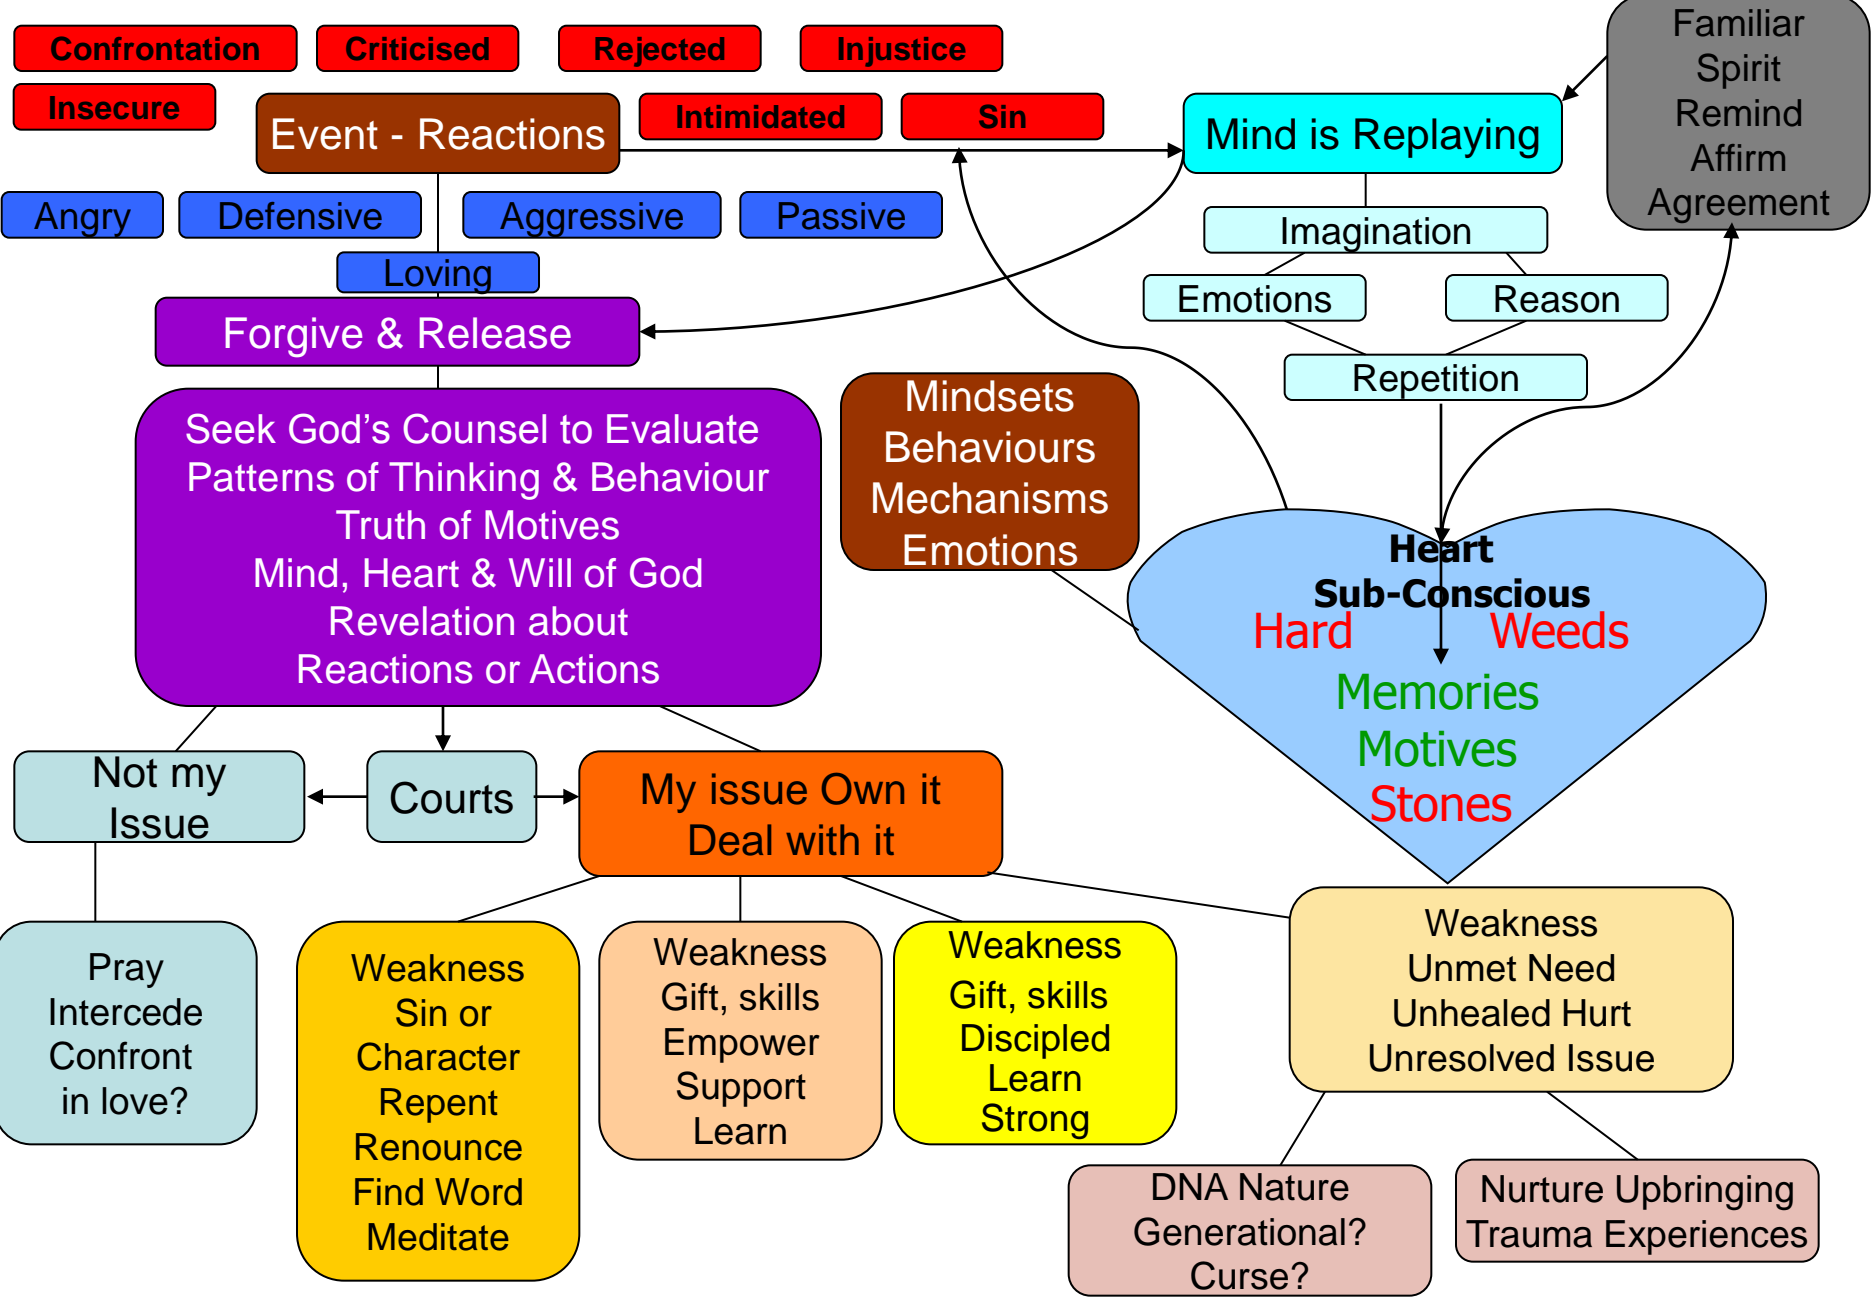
Confrontation
Criticised
Rejected
Injustice
Insecure
Event - Reactions
Intimidated
Sin
Mind is Replaying
Familiar Spirit Remind Affirm Agreement

Angry
Defensive
Aggressive
Passive
Loving
Forgive & Release

Imagination
Emotions
Reason
Repetition

Seek God's Counsel to Evaluate
Patterns of Thinking & Behaviour
Truth of Motives
Mind, Heart & Will of God
Revelation about
Reactions or Actions

Mindsets
Behaviours
Mechanisms
Emotions

Heart
Sub-Conscious
Hard
Weeds
Memories
Motives
Stones

Not my Issue
Courts
My issue Own it
Deal with it

Pray
Intercede
Confront
in love?

Weakness
Sin or
Character
Repent
Renounce
Find Word
Meditate

Weakness
Gift, skills
Empower
Support
Learn

Weakness
Gift, skills
Discipled
Learn
Strong

Weakness
Unmet Need
Unhealed Hurt
Unresolved Issue

DNA Nature
Generational?
Curse?

Nurture Upbringing
Trauma Experiences